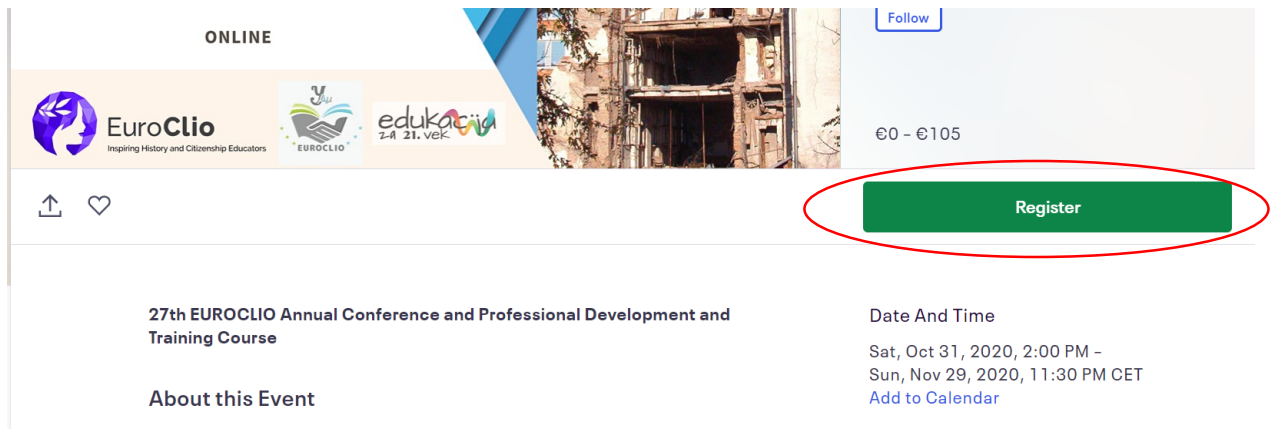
ONLINE

Follow

EuroClio
Inspiring History and Citizenship Educators

EUROCLIO

edukacija za 21. vek

€0 - €105

Register

27th EUROCLIO Annual Conference and Professional Development and Training Course

About this Event

Date And Time

Sat, Oct 31, 2020, 2:00 PM – Sun, Nov 29, 2020, 11:30 PM CET

Add to Calendar